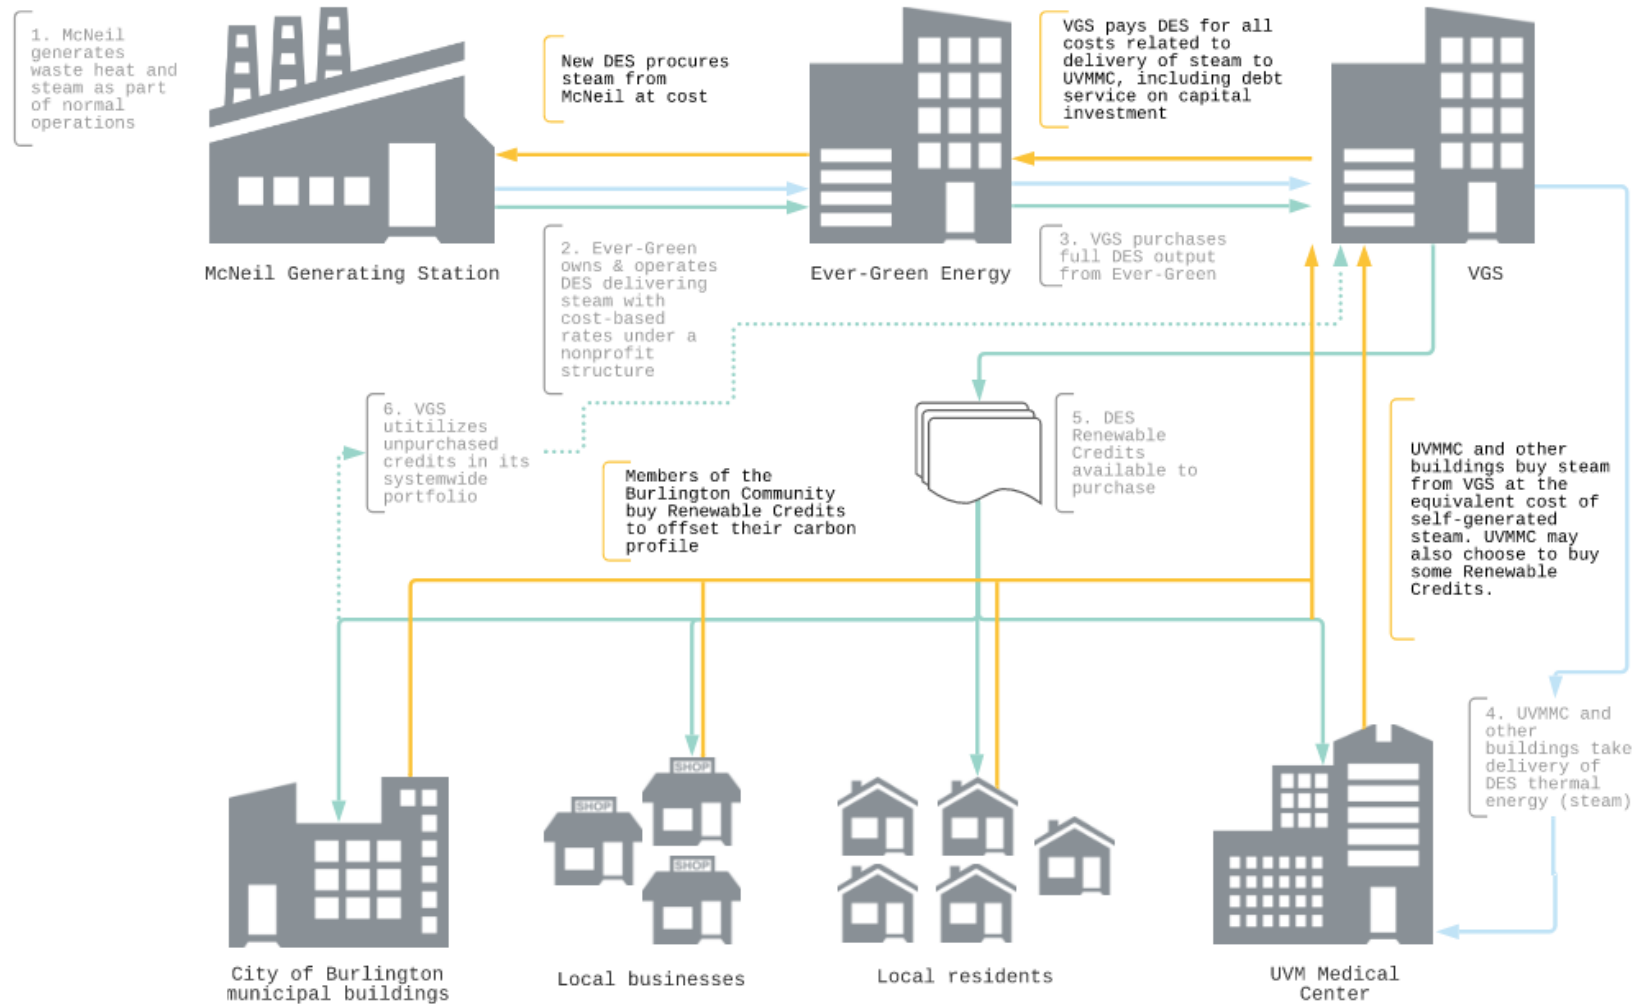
1. McNeil generates waste heat and steam as part of normal operations

New DES procures steam from McNeil at cost

VGS pays DES for all costs related to delivery of steam to UVMMC, including debt service on capital investment

McNeil Generating Station

Ever-Green Energy

VGS

2. Ever-Green owns & operates DES delivering steam with cost-based rates under a nonprofit structure

3. VGS purchases full DES output from Ever-Green

6. VGS utitilizes unpurchased credits in its systemwide portfolio

5. DES Renewable Credits available to purchase

Members of the Burlington Community buy Renewable Credits to offset their carbon profile

UVMMC and other buildings buy steam from VGS at the equivalent cost of self-generated steam. UVMMC may also choose to buy some Renewable Credits.

4. UVMMC and other buildings take delivery of DES thermal energy (steam)

SHOP

SHOP

SHOP

City of Burlington municipal buildings

Local businesses

Local residents

UVM Medical Center